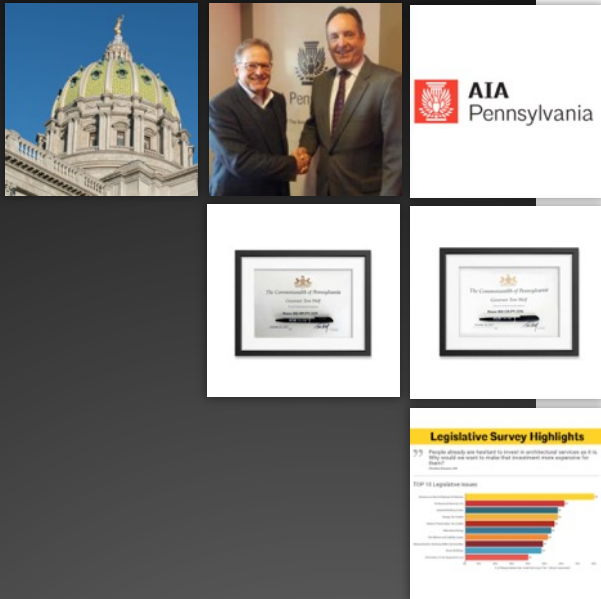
Penn

AIA Pennsylvania

The Commonwealth of Pennsylvania

Governor Tom Wolf

The Commonwealth of Pennsylvania

Governor Tom Wolf

Legislative Survey Highlights

People already are hesitant to invest in architectural services as it is. Why would we want to make that investment more expensive for them?

TOP 10 Legislative Issues